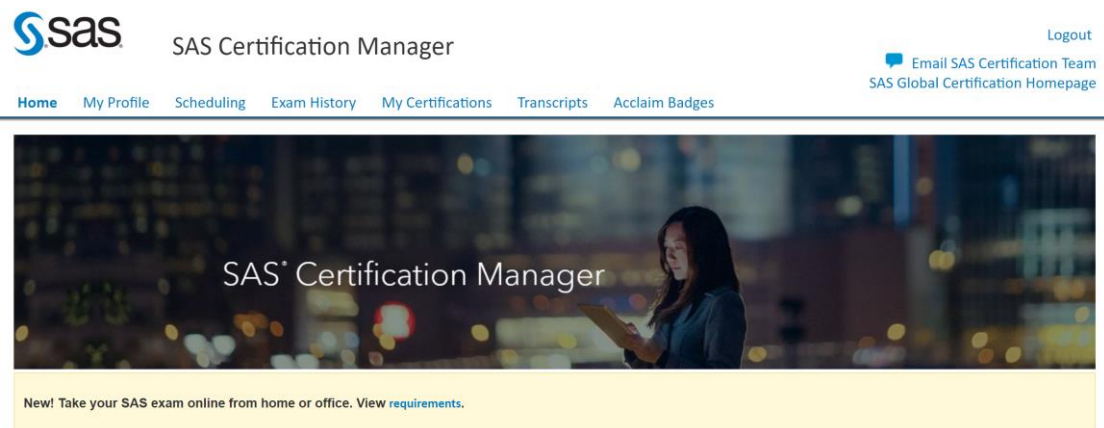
sas

SAS Certification Manager

Logout

Email SAS Certification Team

SAS Global Certification Homepage

Home My Profile Scheduling Exam History My Certifications Transcripts Acclaim Badges

SAS® Certification Manager

New! Take your SAS exam online from home or office. View requirements.